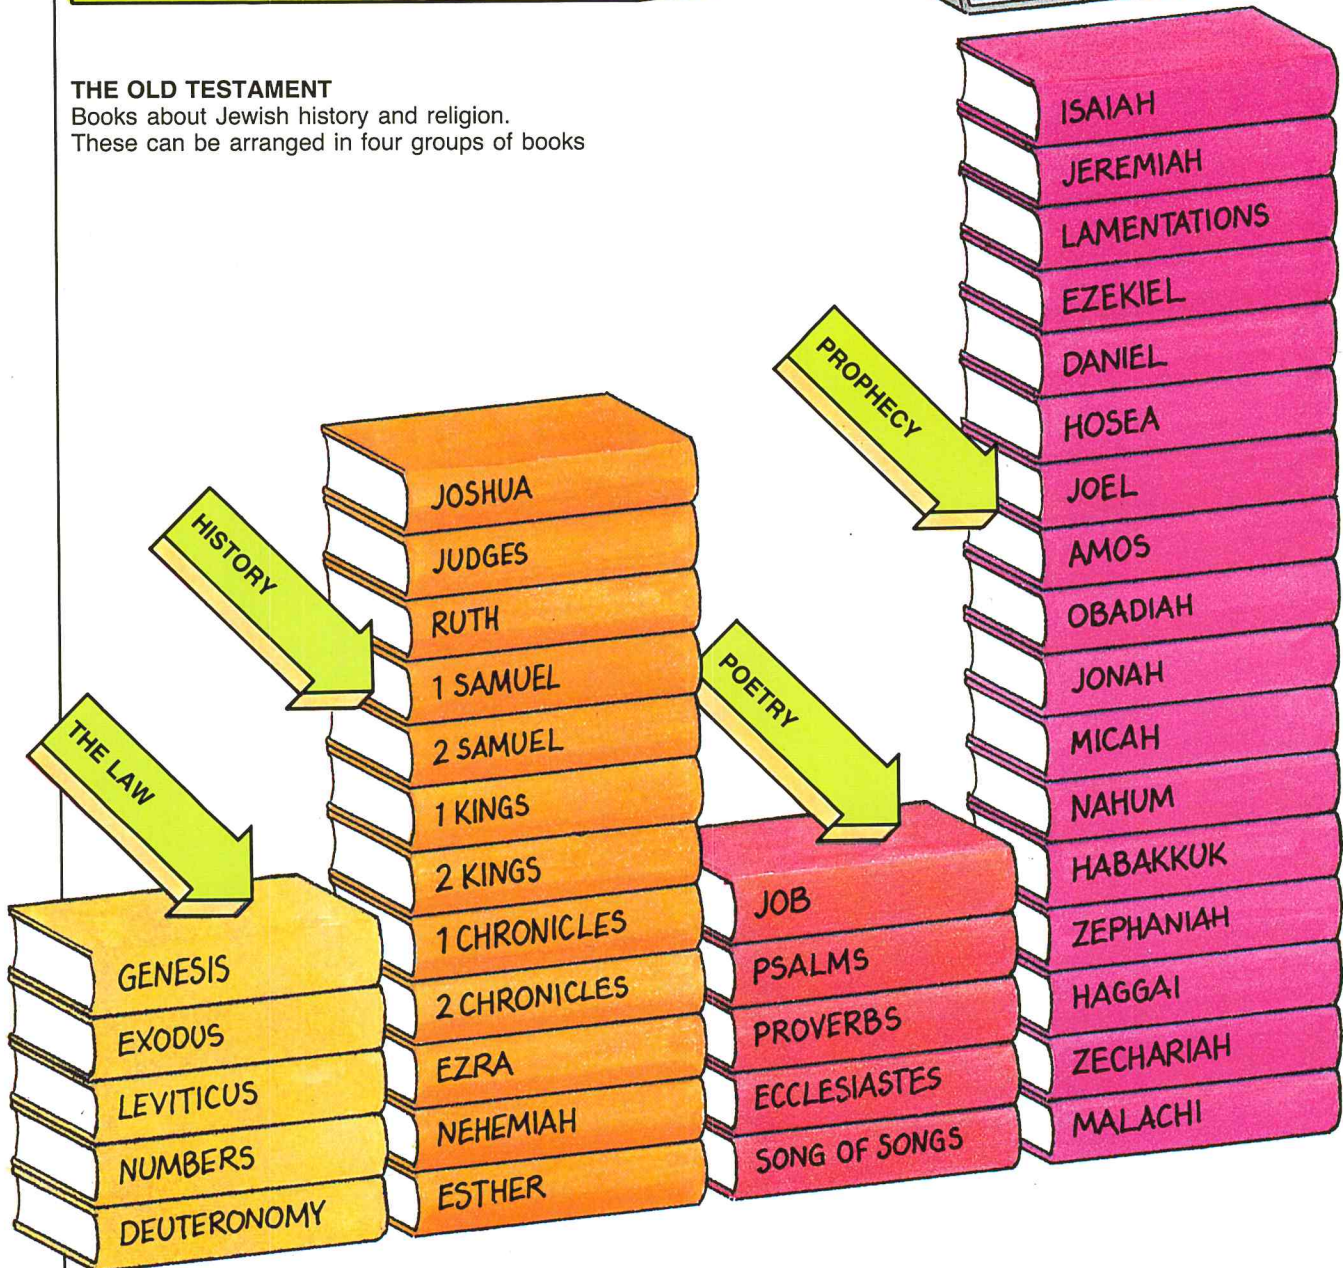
THE OLD TESTAMENT
Books about Jewish history and religion. These can be arranged in four groups of books

THE LAW
GENESIS
EXODUS
LEVITICUS
NUMBERS
DEUTERONOMY

HISTORY
JOSHUA
JUDGES
RUTH
1 SAMUEL
2 SAMUEL
1 KINGS
2 KINGS
1 CHRONICLES
2 CHRONICLES
EZRA
NEHEMIAH
ESTHER

POETRY
JOB
PSALMS
PROVERBS
ECCLESIASTES
SONG OF SONGS

PROPHECY
ISAIAH
JEREMIAH
LAMENTATIONS
EZEKIEL
DANIEL
HOSEA
JOEL
AMOS
OBADIAH
JONAH
MICAH
NAHUM
HABAKKUK
ZEPHANIAH
HAGGAI
ZECHARIAH
MALACHI